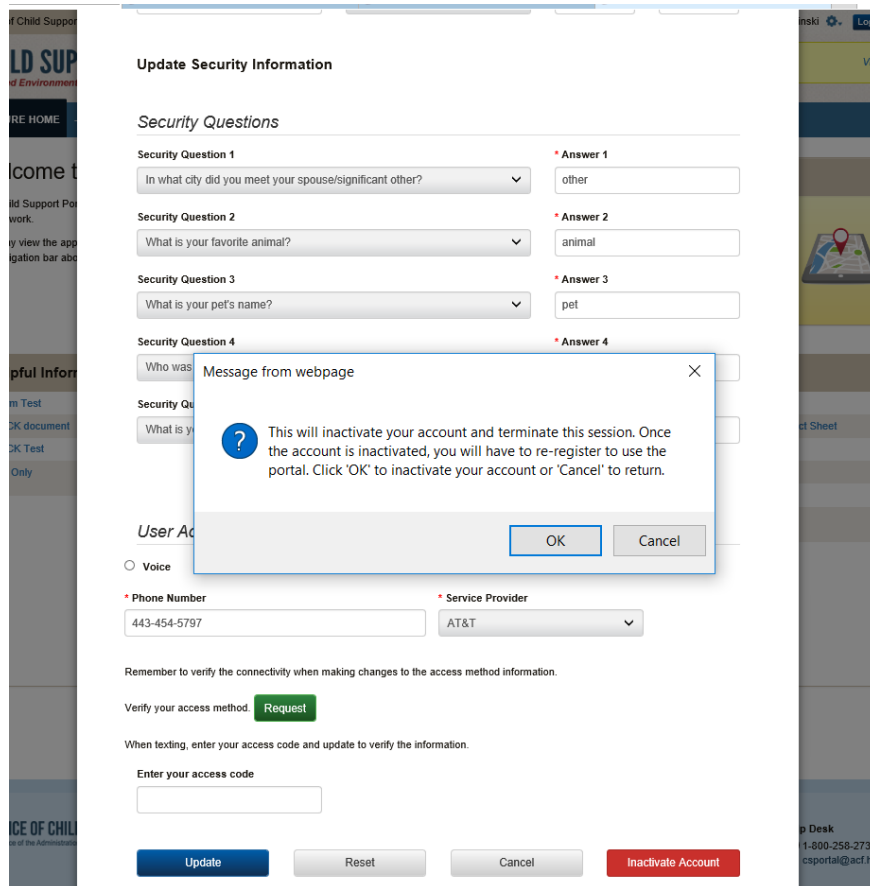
f Child Suppor
LD SUP
d Environment
RE HOME
lcome t
ild Support Por
work.
y view the app
igation bar abo
pful Infor
m Test
CK document
CK Test
Only
ICE OF CHIL
ce of the Administra

inski
Lo
V
ct Sheet
p Desk
1-800-258-273
csportal@acf.h

Update Security Information

Security Questions

Security Question 1
In what city did you meet your spouse/significant other?
* Answer 1
other

Security Question 2
What is your favorite animal?
* Answer 2
animal

Security Question 3
What is your pet's name?
* Answer 3
pet

Security Question 4
Who was
* Answer 4

Security Qu
What is y

User Ac

Voice

* Phone Number
443-454-5797
* Service Provider
AT&T

Remember to verify the connectivity when making changes to the access method information.

Verify your access method. Request

When texting, enter your access code and update to verify the information.

Enter your access code

Update
Reset
Cancel
Inactivate Account

Message from webpage

This will inactivate your account and terminate this session. Once the account is inactivated, you will have to re-register to use the portal. Click 'OK' to inactivate your account or 'Cancel' to return.

OK
Cancel